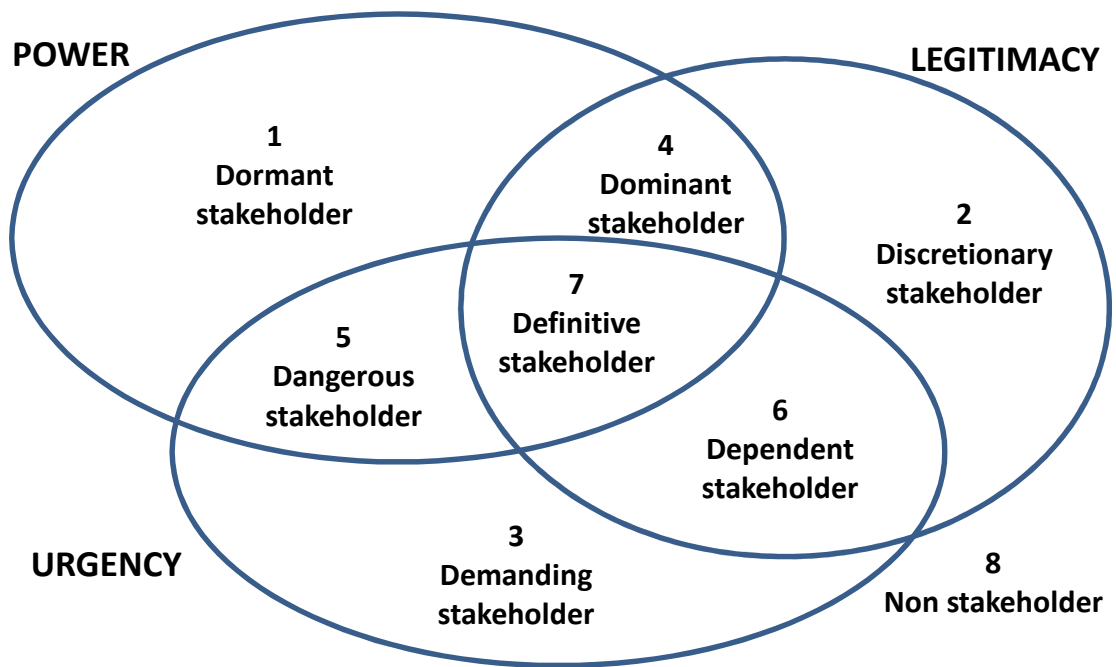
POWER

LEGITIMACY

1
Dormant stakeholder

4
Dominant stakeholder

2
Discretionary stakeholder

7
Definitive stakeholder

5
Dangerous stakeholder

6
Dependent stakeholder

URGENCY

3
Demanding stakeholder

8
Non stakeholder